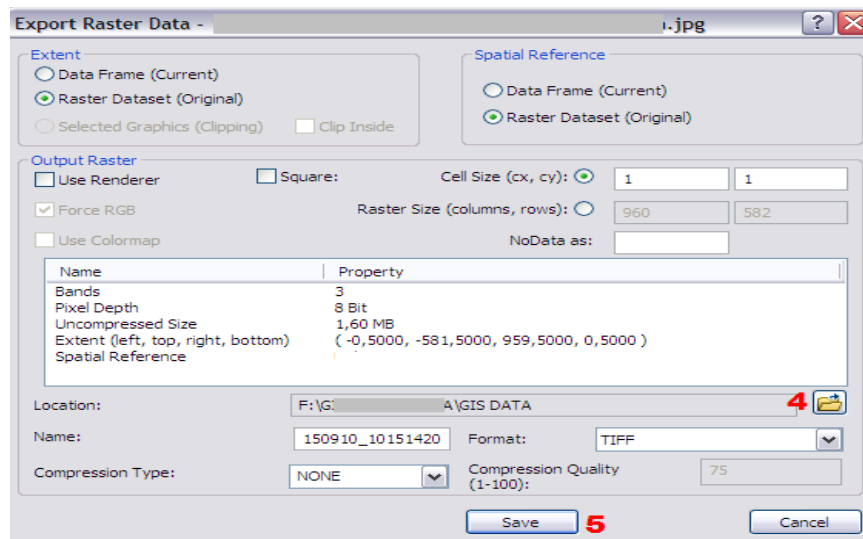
Export Raster Data - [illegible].jpg

?

Extent
Data Frame (Current)
Raster Dataset (Original)
Selected Graphics (Clipping)
Clip Inside

Spatial Reference
Data Frame (Current)
Raster Dataset (Original)

Output Raster
Use Renderer
Square:
Cell Size (cx, cy):
1
1
Force RGB
Raster Size (columns, rows):
960
582
Use Colormap
NoData as:

| Name | Property |
|---|---|
| Bands | 3 |
| Pixel Depth | 8 Bit |
| Uncompressed Size | 1,60 MB |
| Extent (left, top, right, bottom) | ( -0,5000, -581,5000, 959,5000, 0,5000 ) |
| Spatial Reference | |

Location:
F:\G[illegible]A\GIS DATA
4
Name:
150910_10151420
Format:
TIFF
Compression Type:
NONE
Compression Quality (1-100):
75

Save
5
Cancel